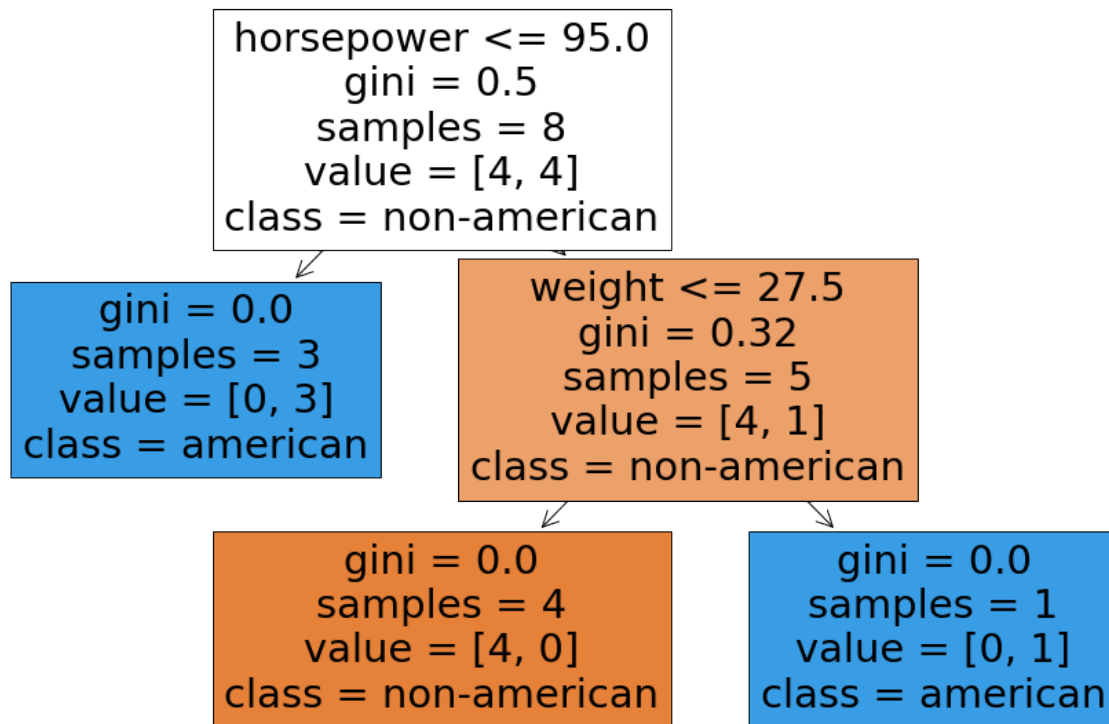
horsepower <= 95.0
gini = 0.5
samples = 8
value = [4, 4]
class = non-american

gini = 0.0
samples = 3
value = [0, 3]
class = american

weight <= 27.5
gini = 0.32
samples = 5
value = [4, 1]
class = non-american

gini = 0.0
samples = 4
value = [4, 0]
class = non-american

gini = 0.0
samples = 1
value = [0, 1]
class = american